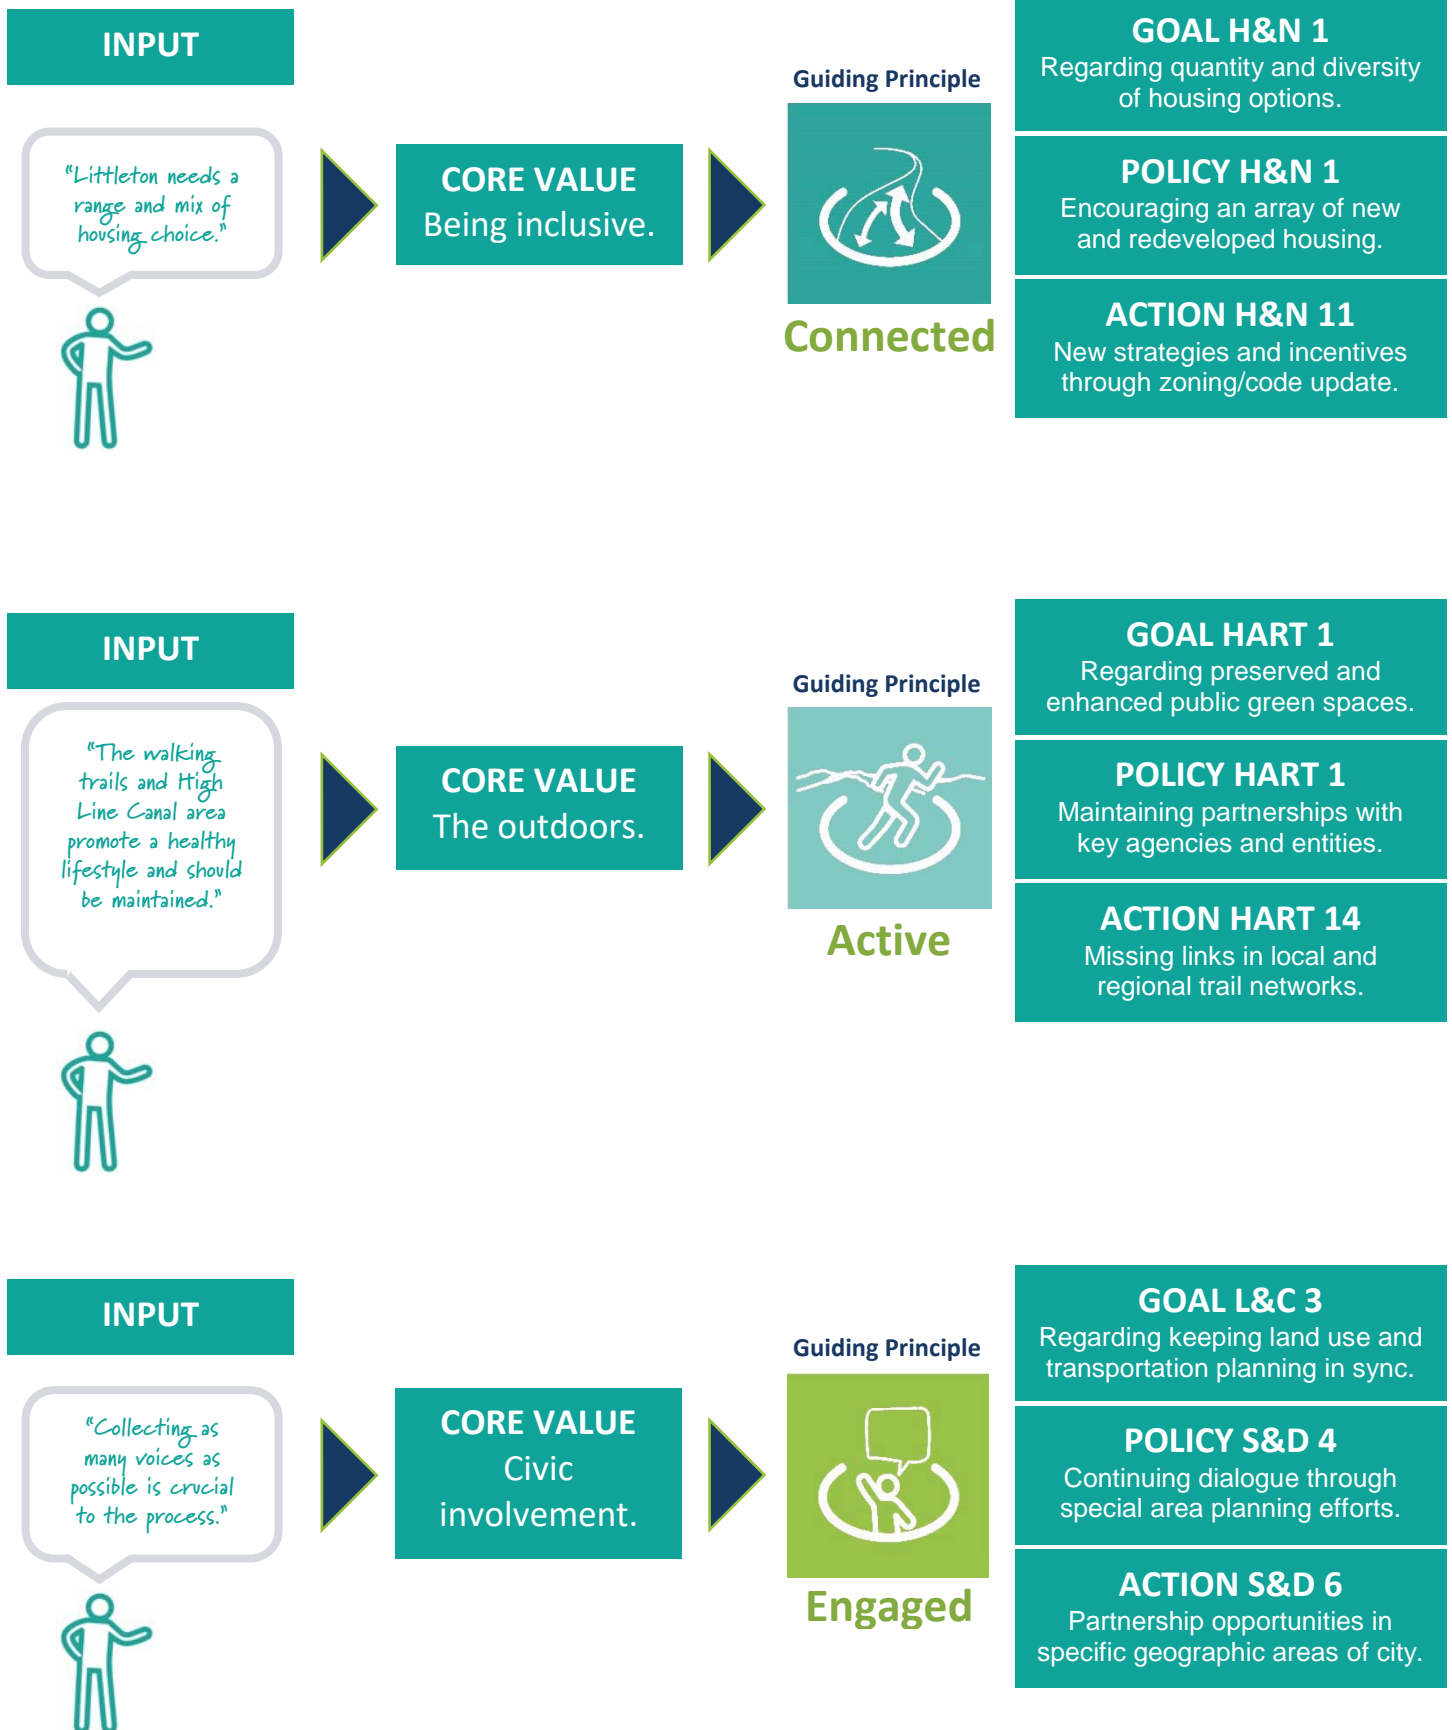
INPUT

"Littleton needs a range and mix of housing choice."

CORE VALUE
Being inclusive.

Guiding Principle

Connected

GOAL H&N 1
Regarding quantity and diversity of housing options.

POLICY H&N 1
Encouraging an array of new and redeveloped housing.

ACTION H&N 11
New strategies and incentives through zoning/code update.

INPUT

"The walking trails and High Line Canal area promote a healthy lifestyle and should be maintained."

CORE VALUE
The outdoors.

Guiding Principle

Active

GOAL HART 1
Regarding preserved and enhanced public green spaces.

POLICY HART 1
Maintaining partnerships with key agencies and entities.

ACTION HART 14
Missing links in local and regional trail networks.

INPUT

"Collecting as many voices as possible is crucial to the process."

CORE VALUE
Civic involvement.

Guiding Principle

Engaged

GOAL L&C 3
Regarding keeping land use and transportation planning in sync.

POLICY S&D 4
Continuing dialogue through special area planning efforts.

ACTION S&D 6
Partnership opportunities in specific geographic areas of city.